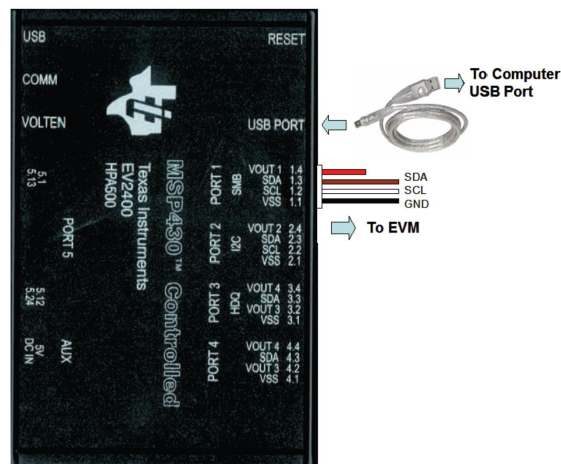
USB

RESET

COMM

VOLTEN

USB PORT

To Computer USB Port

MSP430™ Controlled

Texas Instruments
EV2400
HPA500

5.1
5.13

PORT 5

5.12
5.24

5V
DC IN

AUX

PORT 1
SMB

VOUT 1 1.4
SDA 1.3
SCL 1.2
VSS 1.1

SDA
SCL
GND

To EVM

PORT 2
I2C

VOUT 2 2.4
SDA 2.3
SCL 2.2
VSS 2.1

PORT 3
HDQ

VOUT 4 3.4
SDA 3.3
VOUT 3 3.2
VSS 3.1

PORT 4

VOUT 4 4.4
SDA 4.3
VOUT 3 4.2
VSS 4.1